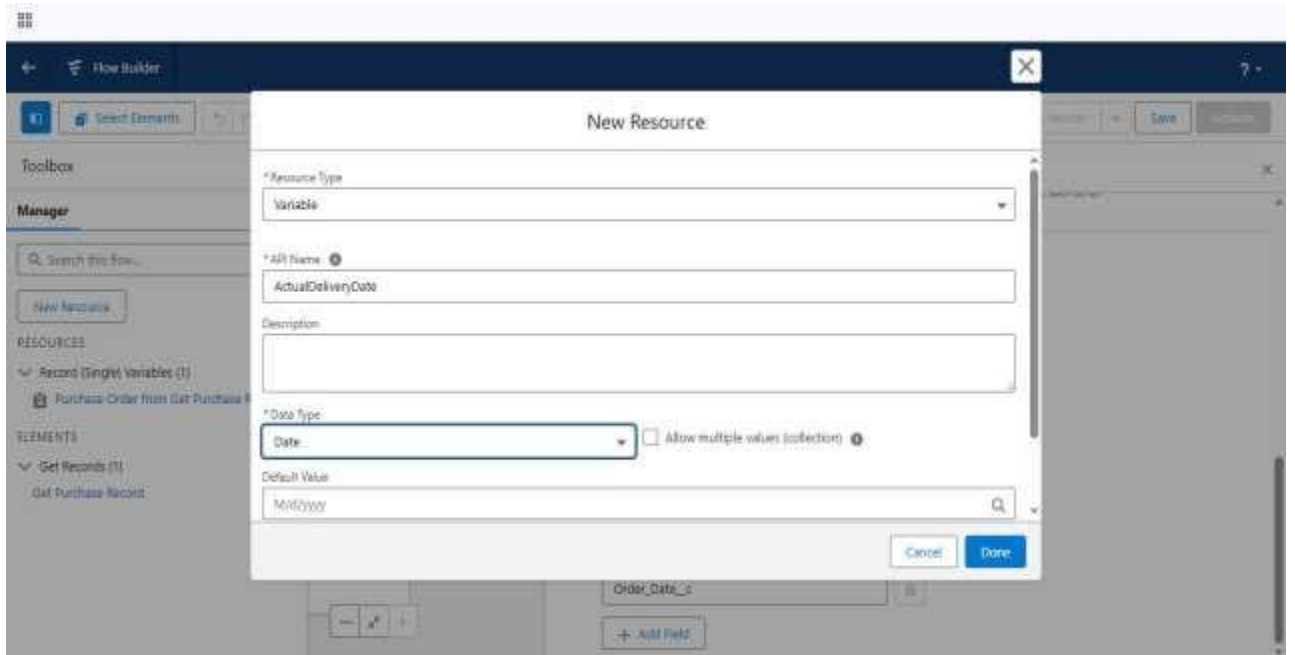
Flow Builder

Select Elements

Save

Toolbox

Manager

Search this flow...

New Resource

RESOURCES

Record (Single) Variables (1)

Purchase Order from Get Purchase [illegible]

ELEMENTS

Get Records (1)

Get Purchase Record

New Resource

*Resource Type

Variable

*API Name

ActualDeliveryDate

Description

*Data Type

Date

Allow multiple values (collection)

Default Value

M/d/yyyy

Cancel

Done

Order_Date__c

+ Add Field